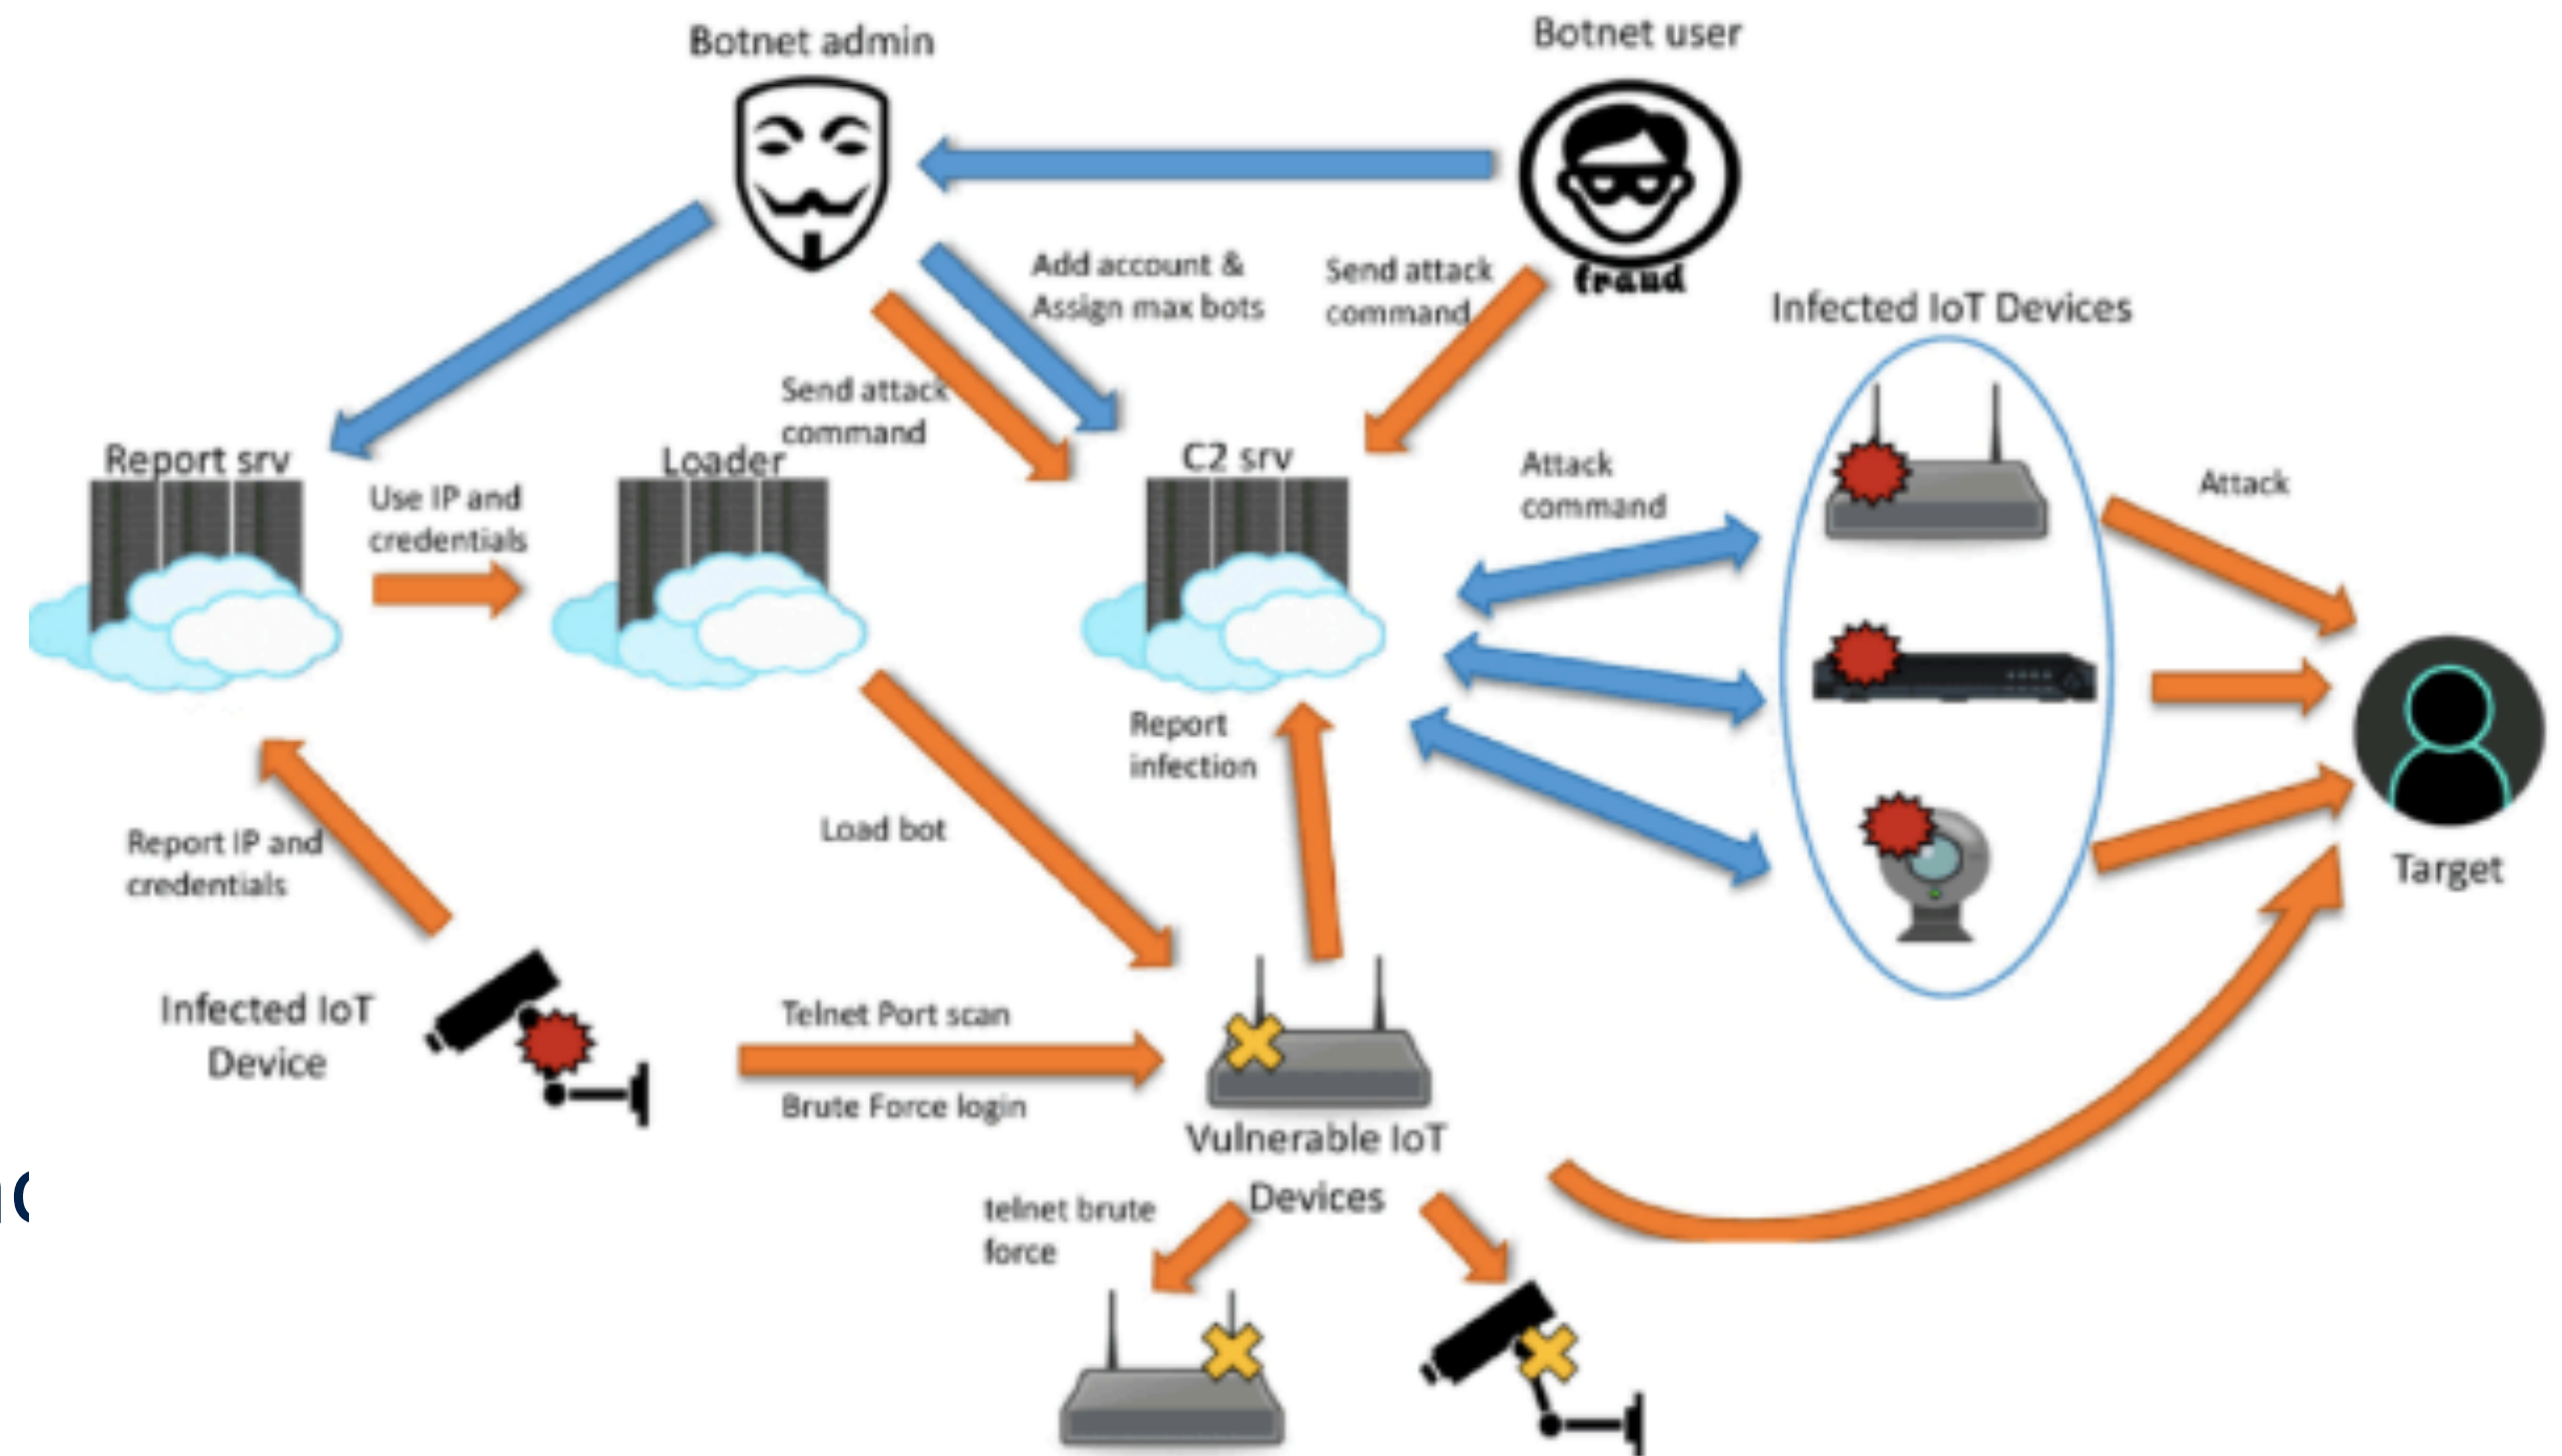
Botnet admin

Botnet user

fraud

Add account & Assign max bots

Send attack command

Send attack command

Infected IoT Devices

Report srv

Loader

C2 srv

Use IP and credentials

Attack command

Attack

Report infection

Load bot

Report IP and credentials

Target

Infected IoT Device

Telnet Port scan

Brute Force login

Vulnerable IoT Devices

telnet brute force